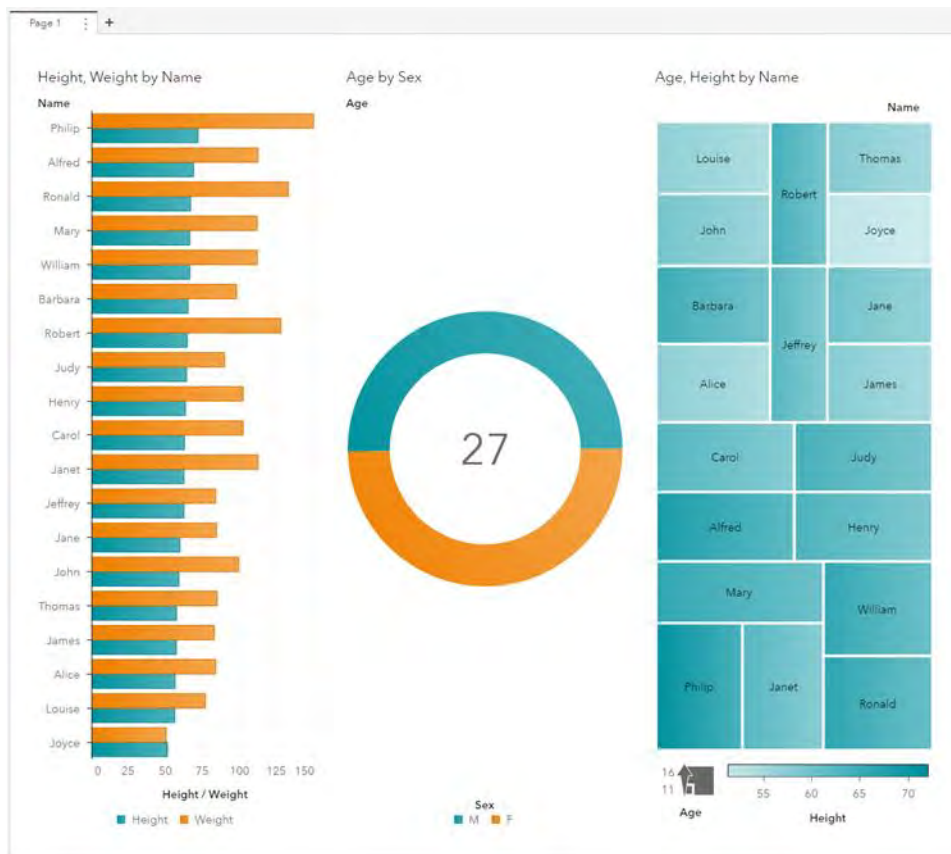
Page 1 ⋮ +

Height, Weight by Name

Name

Philip
Alfred
Ronald
Mary
William
Barbara
Robert
Judy
Henry
Carol
Janet
Jeffrey
Jane
John
Thomas
James
Alice
Louise
Joyce

0 25 50 75 100 125 150

Height / Weight

Height Weight

Age by Sex

Age

27

Sex

M F

Age, Height by Name

Name

Louise
Robert
Thomas
John
Joyce
Barbara
Jeffrey
Jane
Alice
James
Carol
Judy
Alfred
Henry
Mary
William
Philip
Janet
Ronald

16
11

Age

55 60 65 70

Height